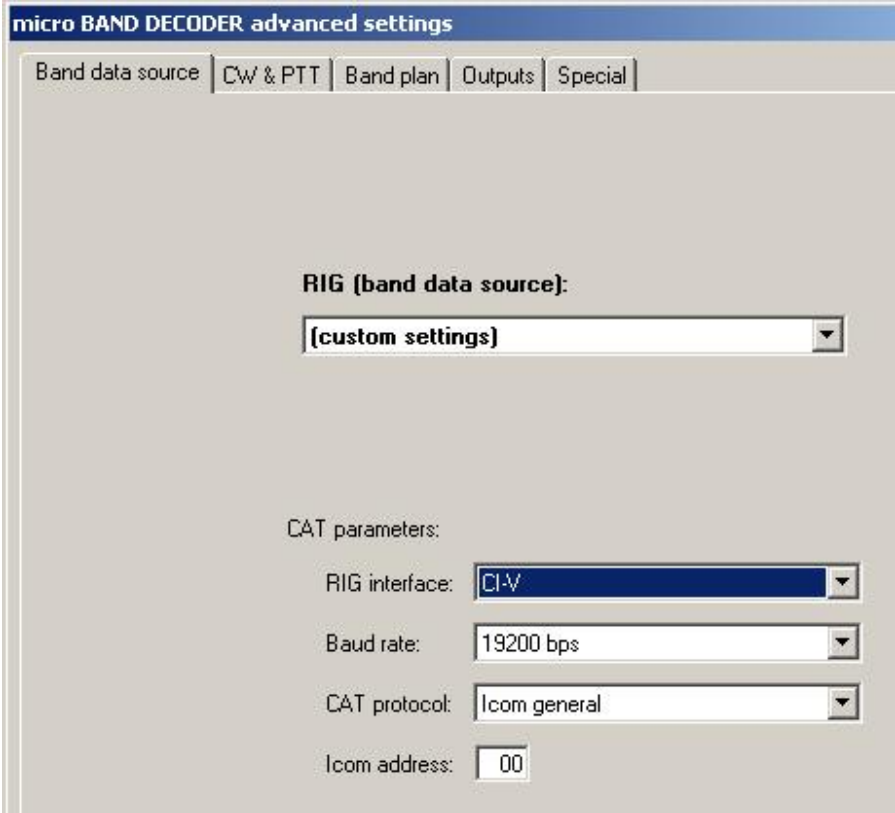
micro BAND DECODER advanced settings

Band data source | CW & PTT | Band plan | Outputs | Special

RIG (band data source):

(custom settings)

CAT parameters:

RIG interface: CI-V

Baud rate: 19200 bps

CAT protocol: Icom general

Icom address: 00